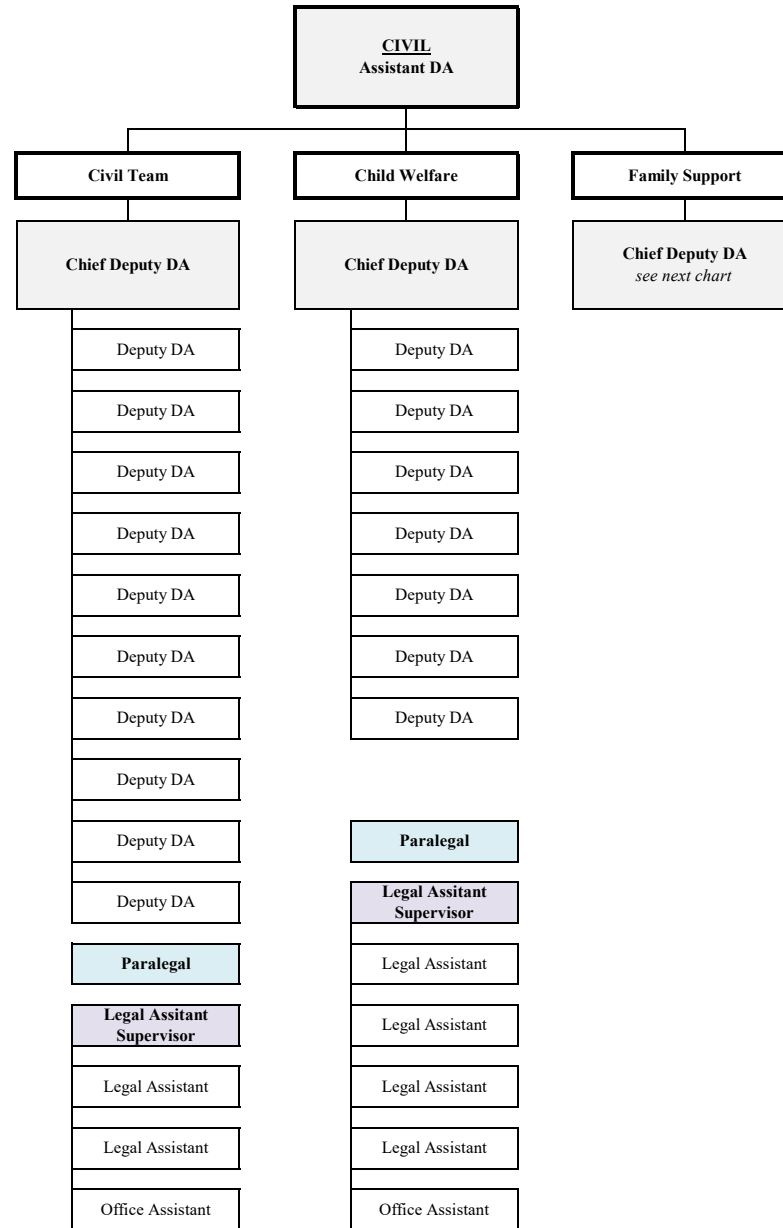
CIVIL
Assistant DA

Civil Team

Chief Deputy DA

Deputy DA

Deputy DA

Deputy DA

Deputy DA

Deputy DA

Deputy DA

Deputy DA

Deputy DA

Deputy DA

Deputy DA

Paralegal

Legal Assitant Supervisor

Legal Assistant

Legal Assistant

Office Assistant

Child Welfare

Chief Deputy DA

Deputy DA

Deputy DA

Deputy DA

Deputy DA

Deputy DA

Deputy DA

Deputy DA

Paralegal

Legal Assitant Supervisor

Legal Assistant

Legal Assistant

Legal Assistant

Legal Assistant

Office Assistant

Family Support

Chief Deputy DA
*see next chart*